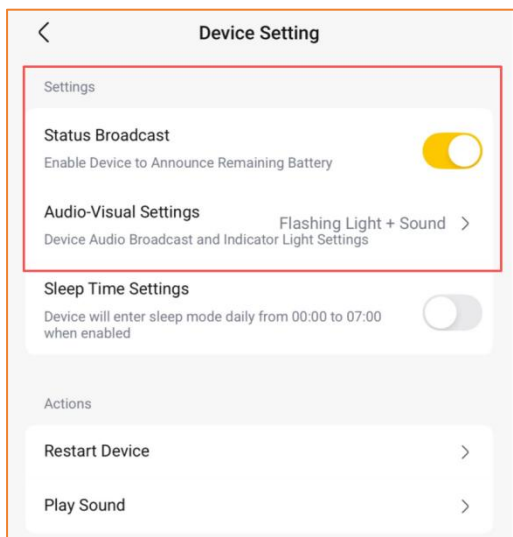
<

Device Setting

Settings

Status Broadcast

Enable Device to Announce Remaining Battery

Audio-Visual Settings

Flashing Light + Sound >

Device Audio Broadcast and Indicator Light Settings

Sleep Time Settings

Device will enter sleep mode daily from 00:00 to 07:00 when enabled

Actions

Restart Device >

Play Sound >